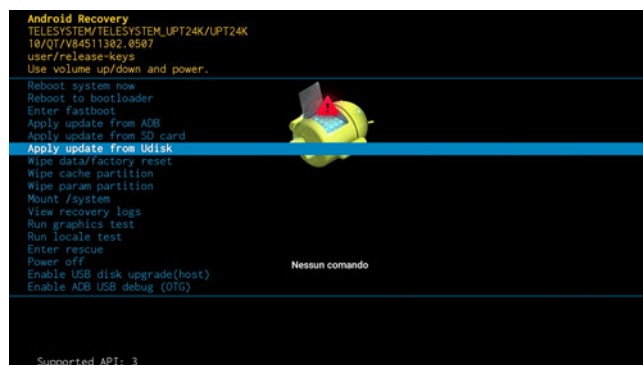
Android Recovery
TELESYSTEM/TELESYSTEM_UPT24K/UPT24K
10/QT/V84511302.0507
user/release-keys
Use volume up/down and power.

Reboot system now
Reboot to bootloader
Enter fastboot
Apply update from ADB
Apply update from SD card
Apply update from Udisk
Wipe data/factory reset
Wipe cache partition
Wipe param partition
Mount /system
View recovery logs
Run graphics test
Run locale test
Enter rescue
Power off
Enable USB disk upgrade(host)
Enable ADB USB debug (OTG)

Nessun comando

Supported API: 3